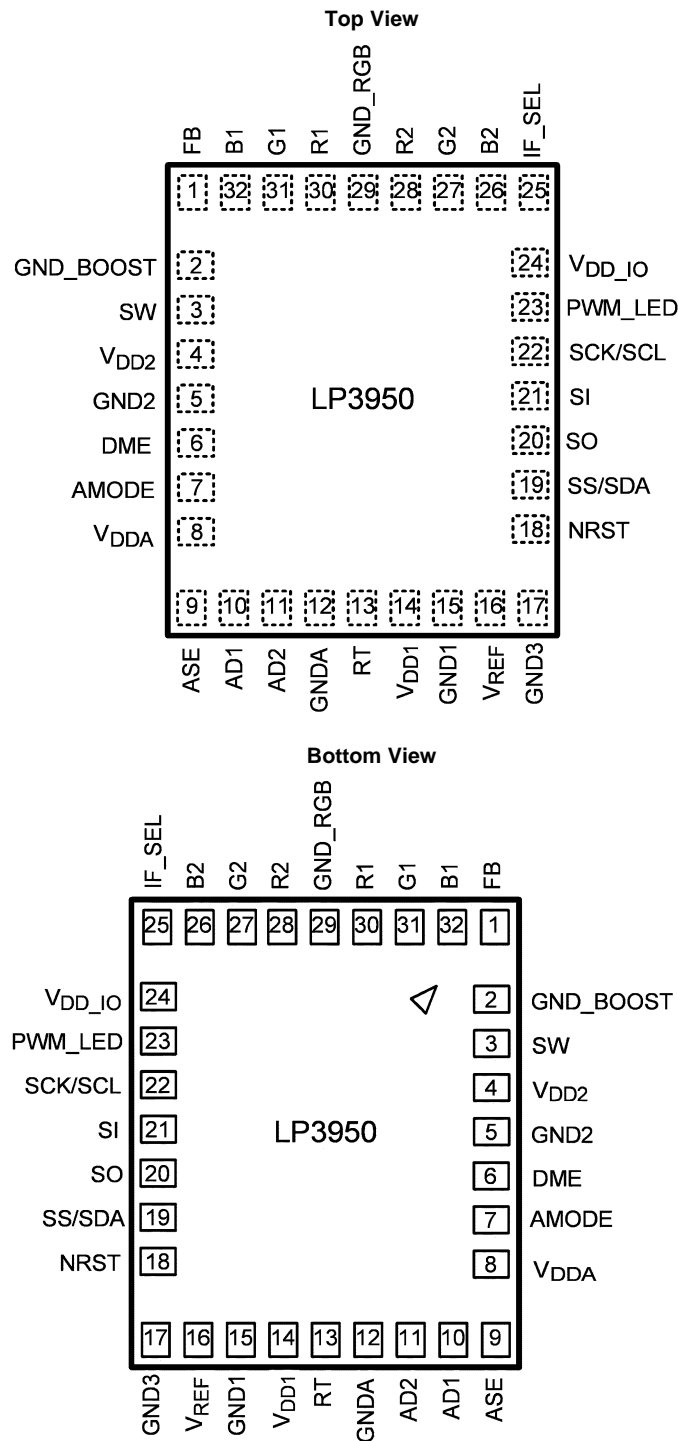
Top View

FB 1
B1 32
G1 31
R1 30
GND_RGB 29
R2 28
G2 27
B2 26
IF_SEL 25

GND_BOOST 2
SW 3
$V_{DD2}$ 4
GND2 5
DME 6
AMODE 7
$V_{DDA}$ 8

24 $V_{DD\_IO}$
23 PWM_LED
22 SCK/SCL
21 SI
20 SO
19 SS/SDA
18 NRST

LP3950

9 ASE
10 AD1
11 AD2
12 GNDA
13 RT
14 $V_{DD1}$
15 GND1
16 $V_{REF}$
17 GND3

Bottom View

IF_SEL 25
B2 26
G2 27
R2 28
GND_RGB 29
R1 30
G1 31
B1 32
FB 1

$V_{DD\_IO}$ 24
PWM_LED 23
SCK/SCL 22
SI 21
SO 20
SS/SDA 19
NRST 18

2 GND_BOOST
3 SW
4 $V_{DD2}$
5 GND2
6 DME
7 AMODE
8 $V_{DDA}$

LP3950

17 GND3
16 $V_{REF}$
15 GND1
14 $V_{DD1}$
13 RT
12 GNDA
11 AD2
10 AD1
9 ASE